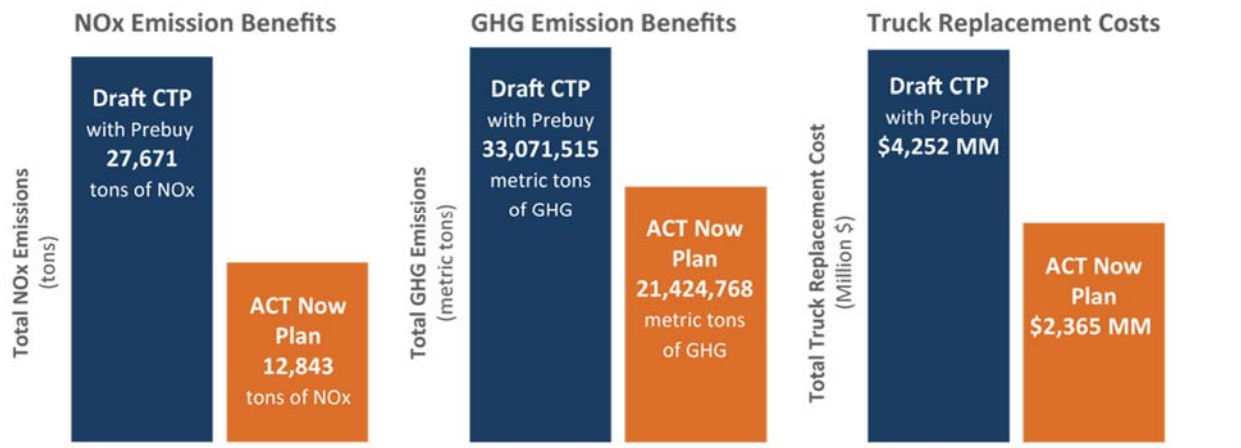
NOx Emission Benefits

Total NOx Emissions (tons)

Draft CTP with Prebuy 27,671 tons of NOx

ACT Now Plan 12,843 tons of NOx

GHG Emission Benefits

Total GHG Emissions (metric tons)

Draft CTP with Prebuy 33,071,515 metric tons of GHG

ACT Now Plan 21,424,768 metric tons of GHG

Truck Replacement Costs

Total Truck Replacement Cost (Million $)

Draft CTP with Prebuy $4,252 MM

ACT Now Plan $2,365 MM